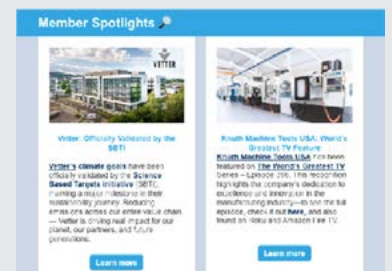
Member Spotlights

VETTER

Vetter: Officially Validated by the SBTi

Vetter's climate goals have been officially validated by the Science Based Targets initiative (SBTi), marking a major milestone in their sustainability journey. Reducing emissions across our entire value chain — Vetter is driving real impact for our planet, our partners, and future generations.

Learn more

Knuth Machine Tools USA: World's Greatest TV Feature

Knuth Machine Tools USA has been featured on The World's Greatest TV Series – Episode 286. This recognition highlights the company's dedication to excellence and innovation in the manufacturing industry—to see the full episode, check it out here, and also found on Roku and Amazon Fire TV.

Learn more